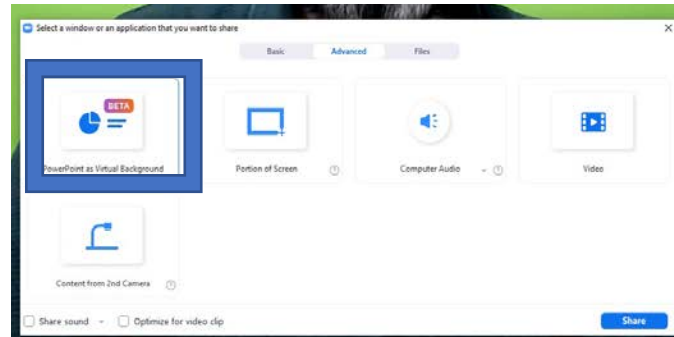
Select a window or an application that you want to share

Basic Advanced Files

BETA

PowerPoint as Virtual Background

Portion of Screen

Computer Audio

Video

Content from 2nd Camera

Share sound

Optimize for video clip

Share